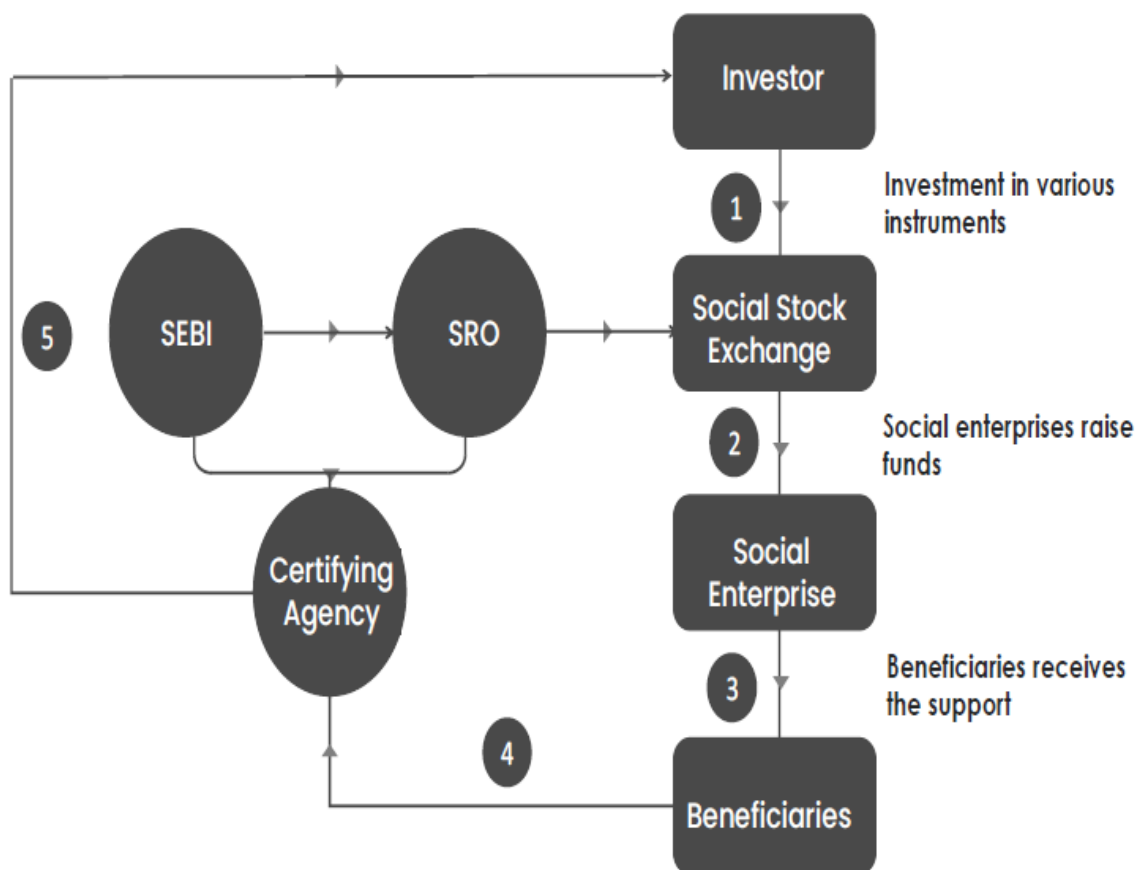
Investor

1

Investment in various instruments

SEBI

SRO

Social Stock Exchange

5

2

Social enterprises raise funds

Certifying Agency

Social Enterprise

3

Beneficiaries receives the support

4

Beneficiaries